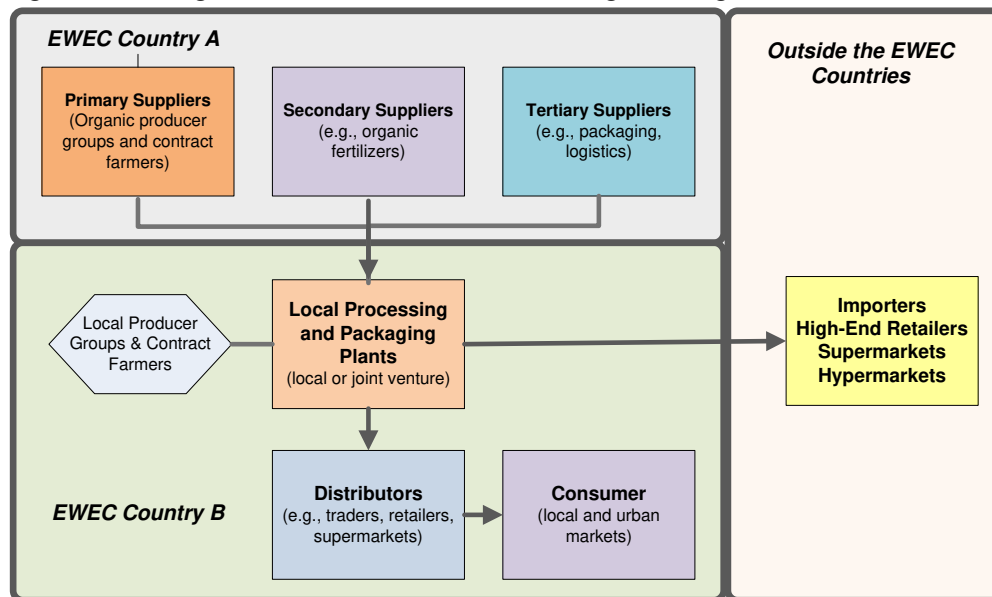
EWEC Country A

Primary Suppliers (Organic producer groups and contract farmers)

Secondary Suppliers (e.g., organic fertilizers)

Tertiary Suppliers (e.g., packaging, logistics)

Outside the EWEC Countries

Local Producer Groups & Contract Farmers

Local Processing and Packaging Plants (local or joint venture)

Importers High-End Retailers Supermarkets Hypermarkets

Distributors (e.g., traders, retailers, supermarkets)

Consumer (local and urban markets)

EWEC Country B